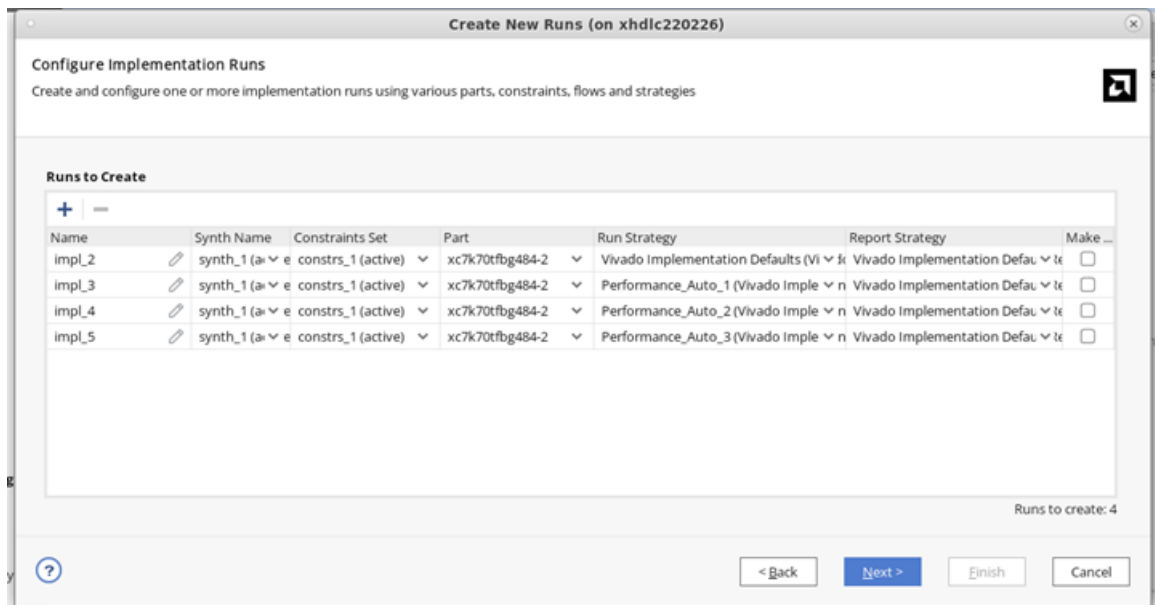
Create New Runs (on xhdlc220226)

Configure Implementation Runs

Create and configure one or more implementation runs using various parts, constraints, flows and strategies

Runs to Create

+ −

| Name | Synth Name | Constraints Set | Part | Run Strategy | Report Strategy | Make ... |
|---|---|---|---|---|---|---|
| impl_2 | synth_1 (a e | constrs_1 (active) | xc7k70tfbg484-2 | Vivado Implementation Defaults (Vi | Vivado Implementation Defau | ☐ |
| impl_3 | synth_1 (a e | constrs_1 (active) | xc7k70tfbg484-2 | Performance_Auto_1 (Vivado Imple n | Vivado Implementation Defau | ☐ |
| impl_4 | synth_1 (a e | constrs_1 (active) | xc7k70tfbg484-2 | Performance_Auto_2 (Vivado Imple n | Vivado Implementation Defau | ☐ |
| impl_5 | synth_1 (a e | constrs_1 (active) | xc7k70tfbg484-2 | Performance_Auto_3 (Vivado Imple n | Vivado Implementation Defau | ☐ |

Runs to create: 4

?

< Back   Next >   Finish   Cancel